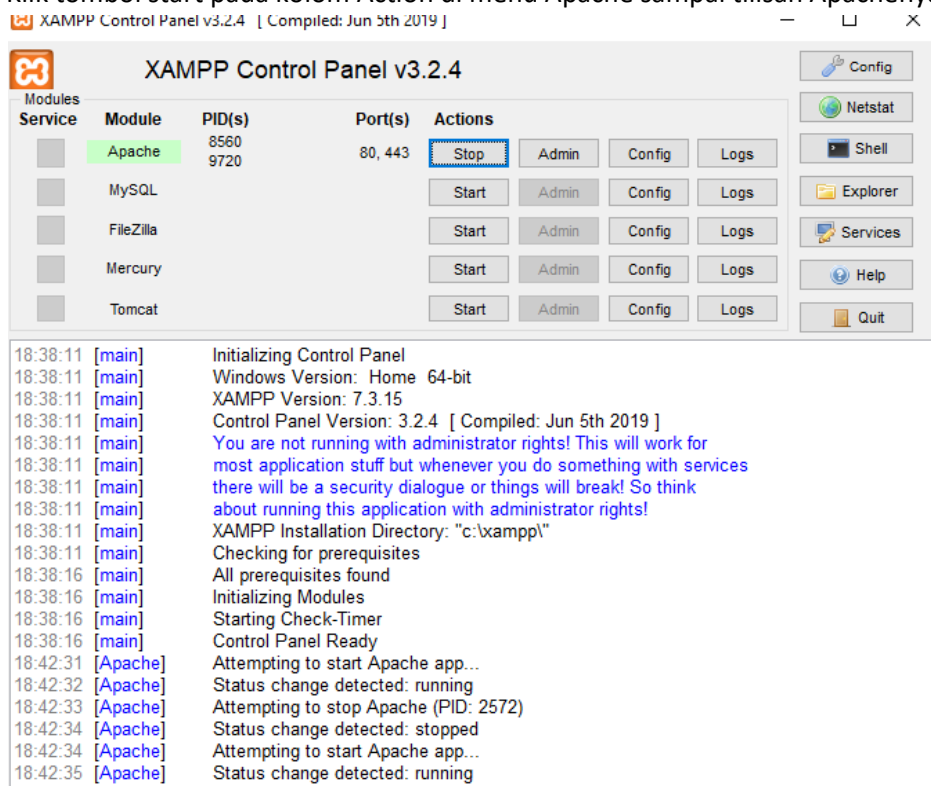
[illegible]

XAMPP Control Panel v3.2.4 [ Compiled: Jun 5th 2019 ]

XAMPP Control Panel v3.2.4

Config
Netstat
Shell
Explorer
Services
Help
Quit

Modules

| Service | Module | PID(s) | Port(s) | Actions | | | |
|---|---|---|---|---|---|---|---|
| | Apache | 8560 9720 | 80, 443 | Stop | Admin | Config | Logs |
| | MySQL | | | Start | Admin | Config | Logs |
| | FileZilla | | | Start | Admin | Config | Logs |
| | Mercury | | | Start | Admin | Config | Logs |
| | Tomcat | | | Start | Admin | Config | Logs |

18:38:11 [main] Initializing Control Panel
18:38:11 [main] Windows Version: Home 64-bit
18:38:11 [main] XAMPP Version: 7.3.15
18:38:11 [main] Control Panel Version: 3.2.4 [ Compiled: Jun 5th 2019 ]
18:38:11 [main] You are not running with administrator rights! This will work for
18:38:11 [main] most application stuff but whenever you do something with services
18:38:11 [main] there will be a security dialogue or things will break! So think
18:38:11 [main] about running this application with administrator rights!
18:38:11 [main] XAMPP Installation Directory: "c:\xampp\"
18:38:11 [main] Checking for prerequisites
18:38:16 [main] All prerequisites found
18:38:16 [main] Initializing Modules
18:38:16 [main] Starting Check-Timer
18:38:16 [main] Control Panel Ready
18:42:31 [Apache] Attempting to start Apache app...
18:42:32 [Apache] Status change detected: running
18:42:33 [Apache] Attempting to stop Apache (PID: 2572)
18:42:34 [Apache] Status change detected: stopped
18:42:34 [Apache] Attempting to start Apache app...
18:42:35 [Apache] Status change detected: running